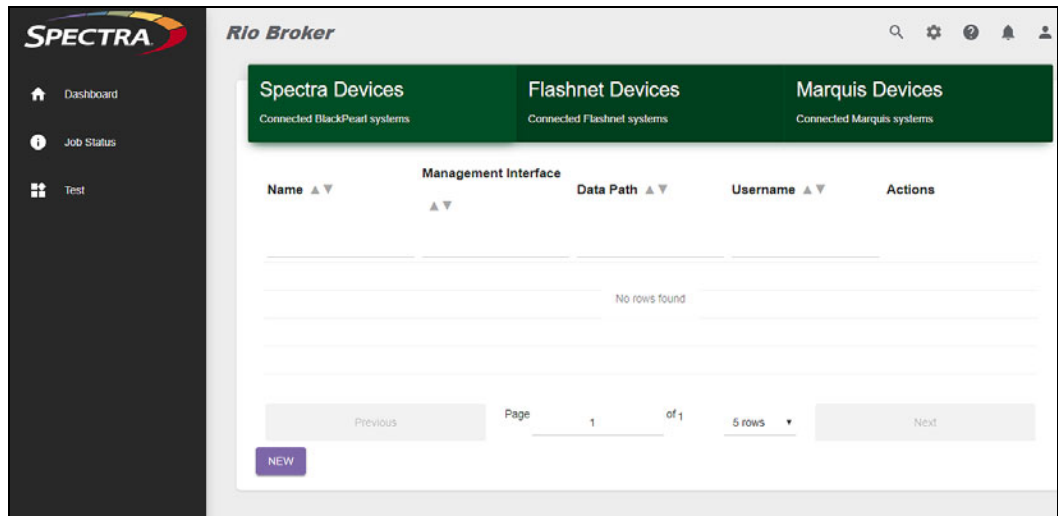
SPECTRA

Dashboard

Job Status

Test

Rio Broker

Spectra Devices
Connected BlackPearl systems

Flashnet Devices
Connected Flashnet systems

Marquis Devices
Connected Marquis systems

| Name ▲▼ | Management Interface ▲▼ | Data Path ▲▼ | Username ▲▼ | Actions |
|---|---|---|---|---|
| | | No rows found | | |

Previous

Page 1 of 1

5 rows ▾

Next

NEW